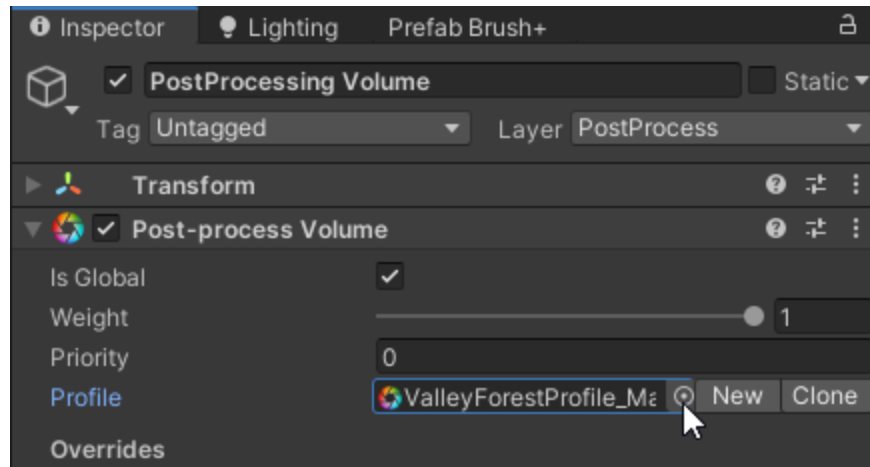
Inspector | Lighting | Prefab Brush+

PostProcessing Volume | Static

Tag Untagged | Layer PostProcess

Transform

Post-process Volume

Is Global

Weight | 1

Priority | 0

Profile | ValleyForestProfile_Ma | New | Clone

Overrides